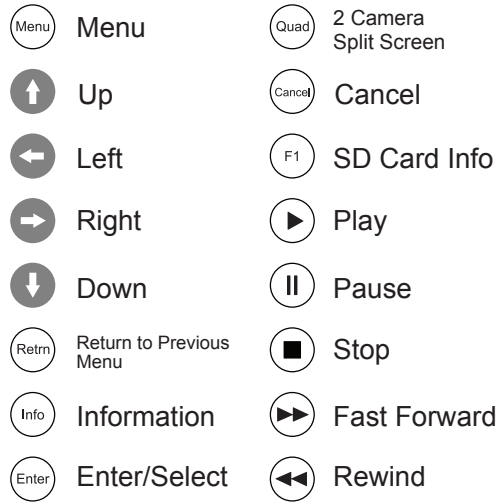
Menu Menu

Up

Left

Right

Down

Retrn Return to Previous Menu

Info Information

Enter Enter/Select

Quad 2 Camera Split Screen

Cancel Cancel

F1 SD Card Info

Play

Pause

Stop

Fast Forward

Rewind